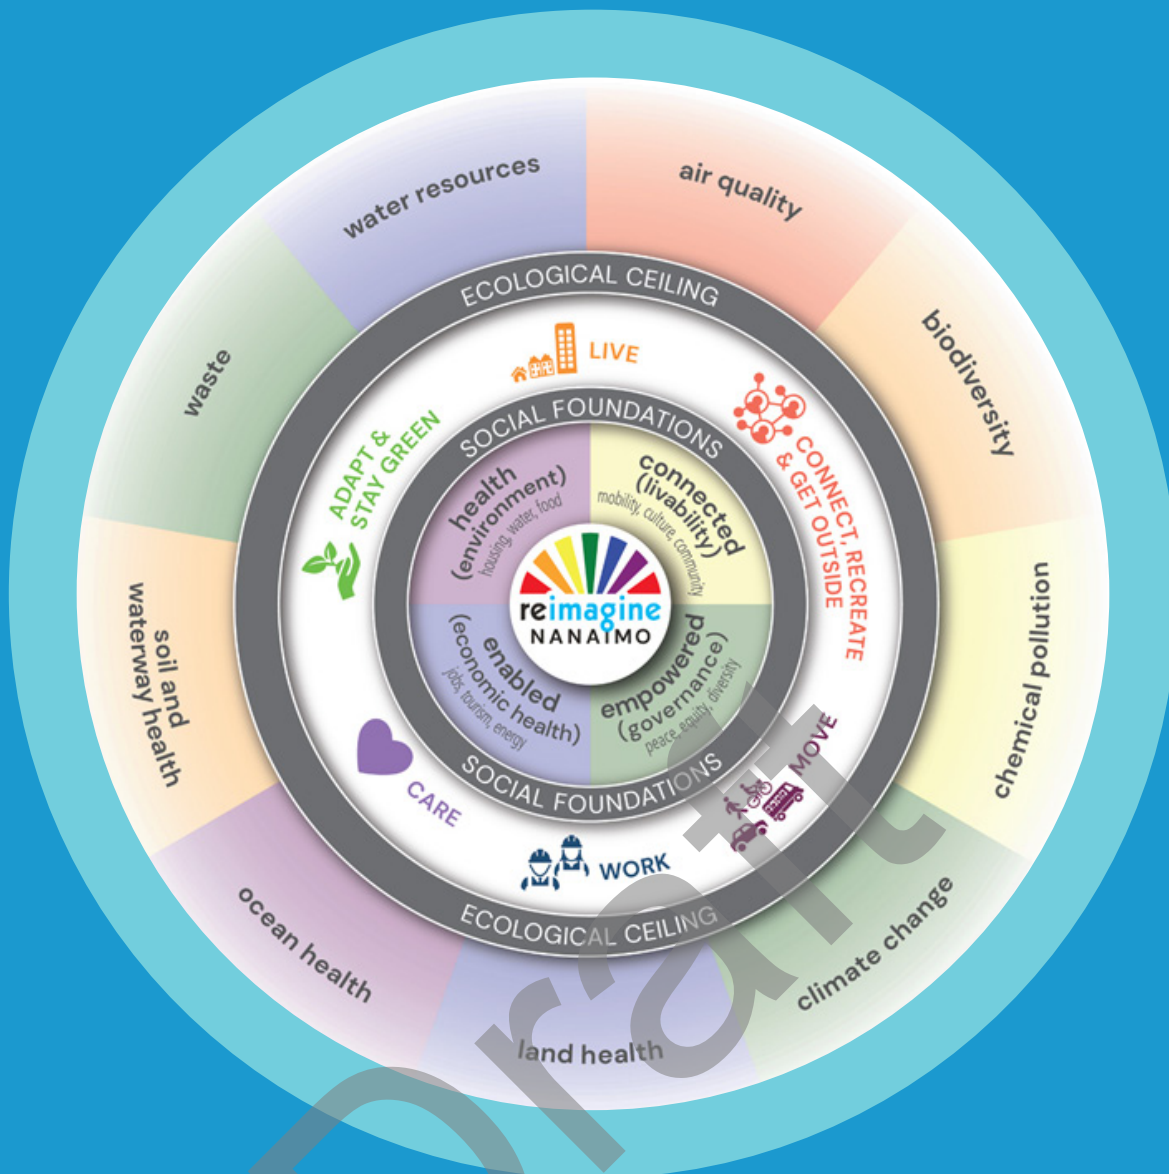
water resources

air quality

biodiversity

chemical pollution

climate change

land health

ocean health

soil and waterway health

waste

ECOLOGICAL CEILING

LIVE

CONNECT, RECREATE & GET OUTSIDE

MOVE

WORK

CARE

ADAPT & STAY GREEN

SOCIAL FOUNDATIONS

health (environment) housing, water, food

connected (livability) mobility, culture, community

empowered (governance) peace, equity, diversity

enabled (economic health) jobs, tourism, energy

reimagine NANAIMO

SOCIAL FOUNDATIONS

ECOLOGICAL CEILING

Draft